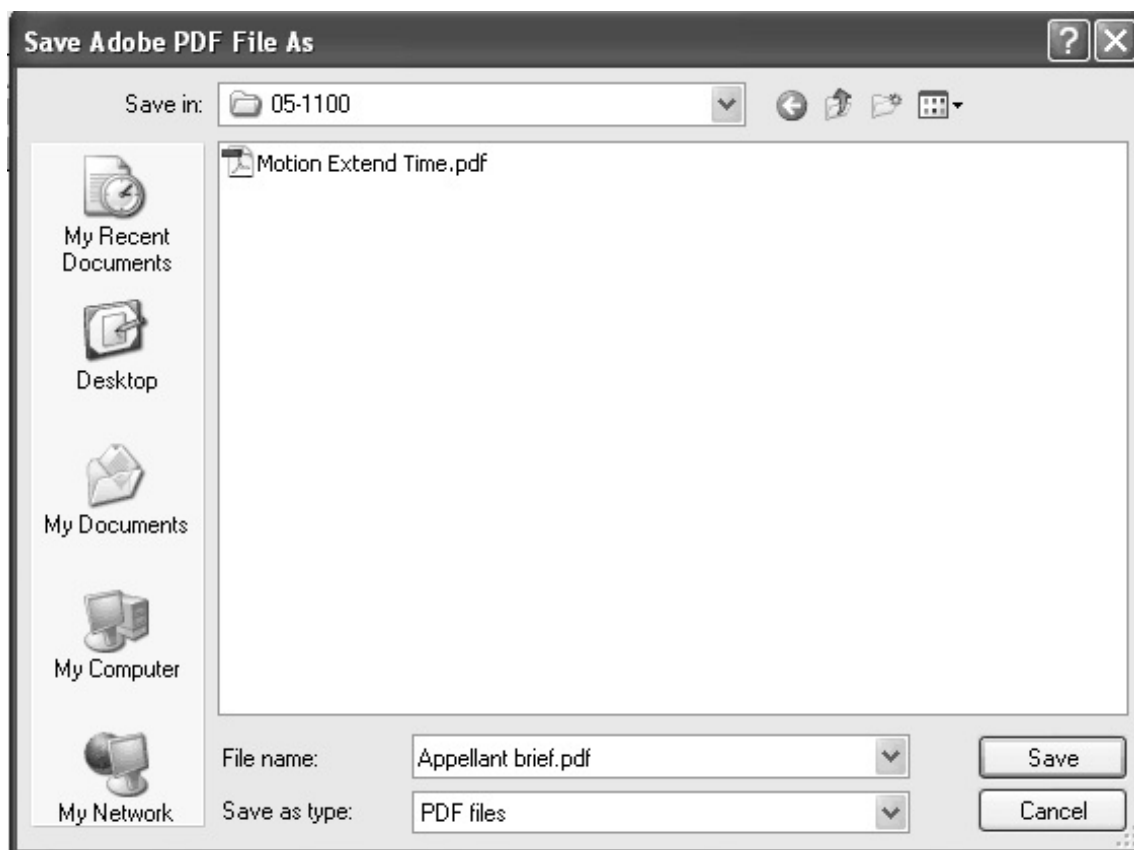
Save Adobe PDF File As

?

Save in: 05-1100

Motion Extend Time.pdf

My Recent Documents

Desktop

My Documents

My Computer

My Network

File name: Appellant brief.pdf

Save as type: PDF files

Save

Cancel